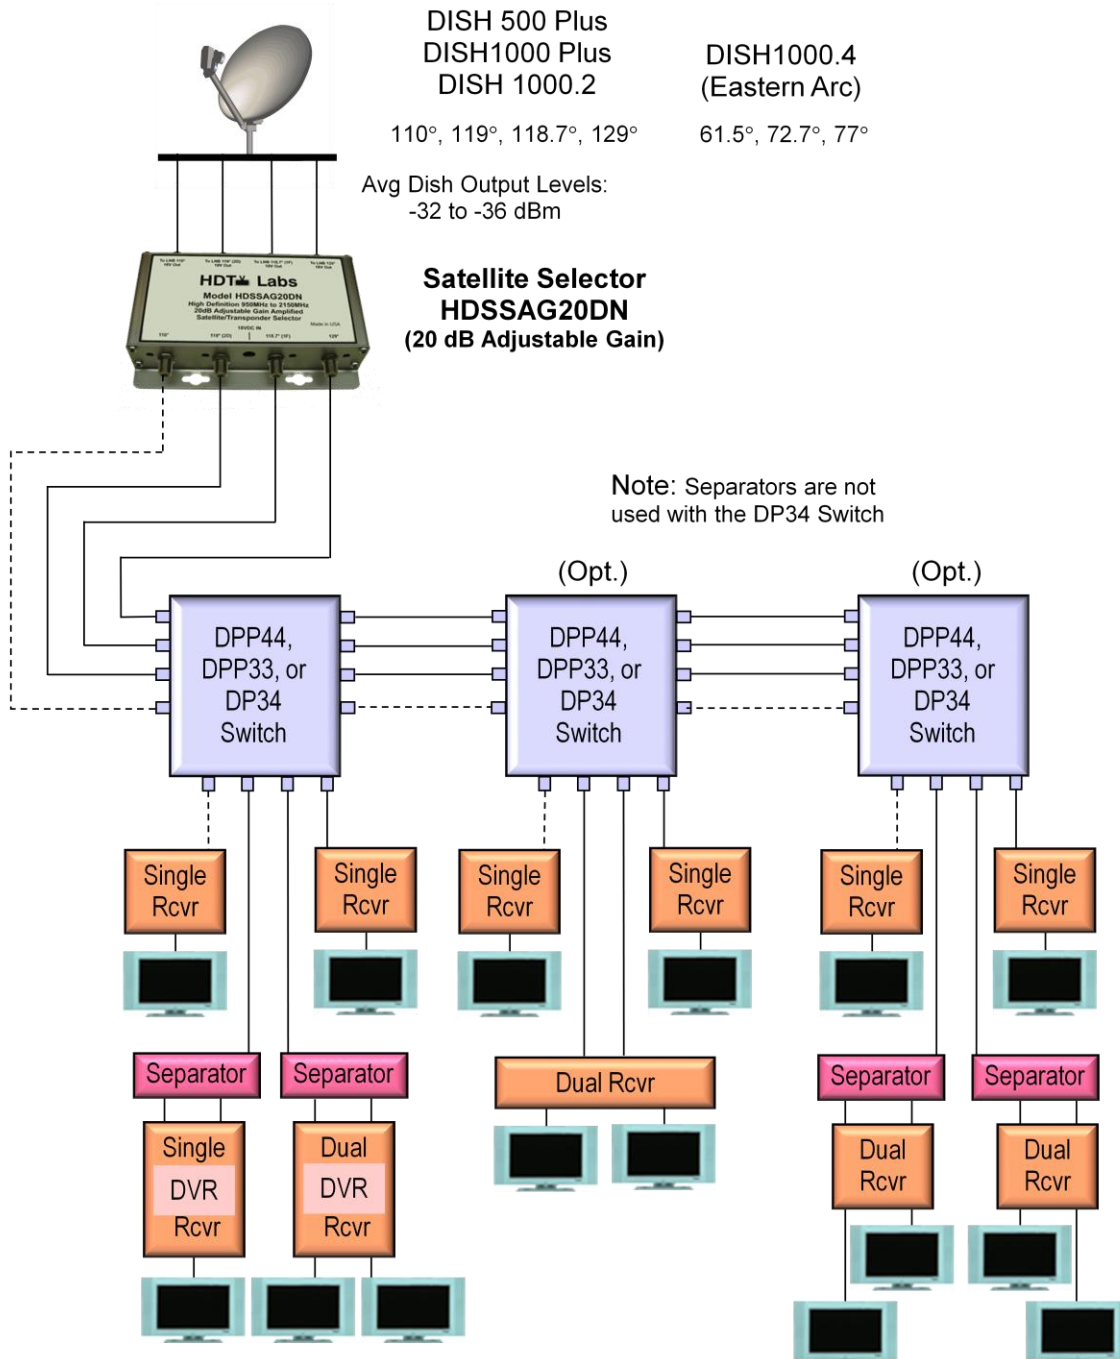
DISH 500 Plus
DISH1000 Plus
DISH 1000.2

DISH1000.4
(Eastern Arc)

110°, 119°, 118.7°, 129°

61.5°, 72.7°, 77°

Avg Dish Output Levels:
-32 to -36 dBm

HDTV Labs
Model HDSSAG20DN
High Definition 950MHz to 2150MHz
20dB Adjustable Gain Amplified
Satellite/Transponder Selector

Satellite Selector
HDSSAG20DN
(20 dB Adjustable Gain)

Note: Separators are not used with the DP34 Switch

(Opt.)

(Opt.)

DPP44, DPP33, or DP34 Switch

DPP44, DPP33, or DP34 Switch

DPP44, DPP33, or DP34 Switch

Single Rcvr

Single Rcvr

Single Rcvr

Single Rcvr

Single Rcvr

Single Rcvr

Separator

Separator

Dual Rcvr

Separator

Separator

Single DVR Rcvr

Dual DVR Rcvr

Dual Rcvr

Dual Rcvr